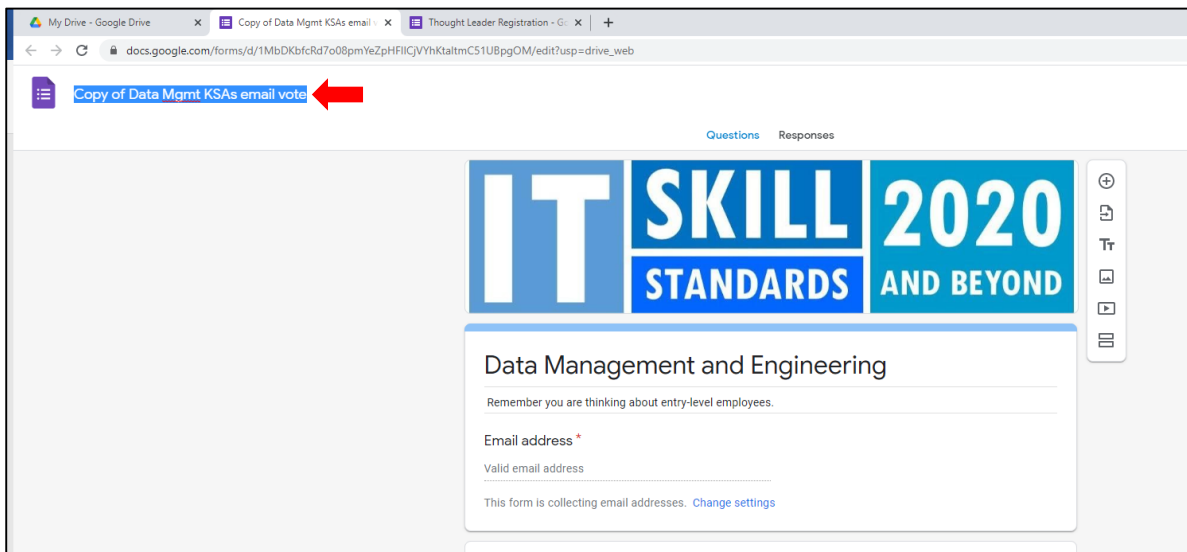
My Drive - Google Drive ×
Copy of Data Mgmt KSAs email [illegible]
Thought Leader Registration - G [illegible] ×
+

docs.google.com/forms/d/1MbDKbfcRd7o08pmYeZpHFIICjVYhKtaltmC51UBpgOM/edit?usp=drive_web

Copy of Data Mgmt KSAs email vote

Questions Responses

IT SKILL STANDARDS 2020 AND BEYOND

Data Management and Engineering

Remember you are thinking about entry-level employees.

Email address *

Valid email address

This form is collecting email addresses. Change settings